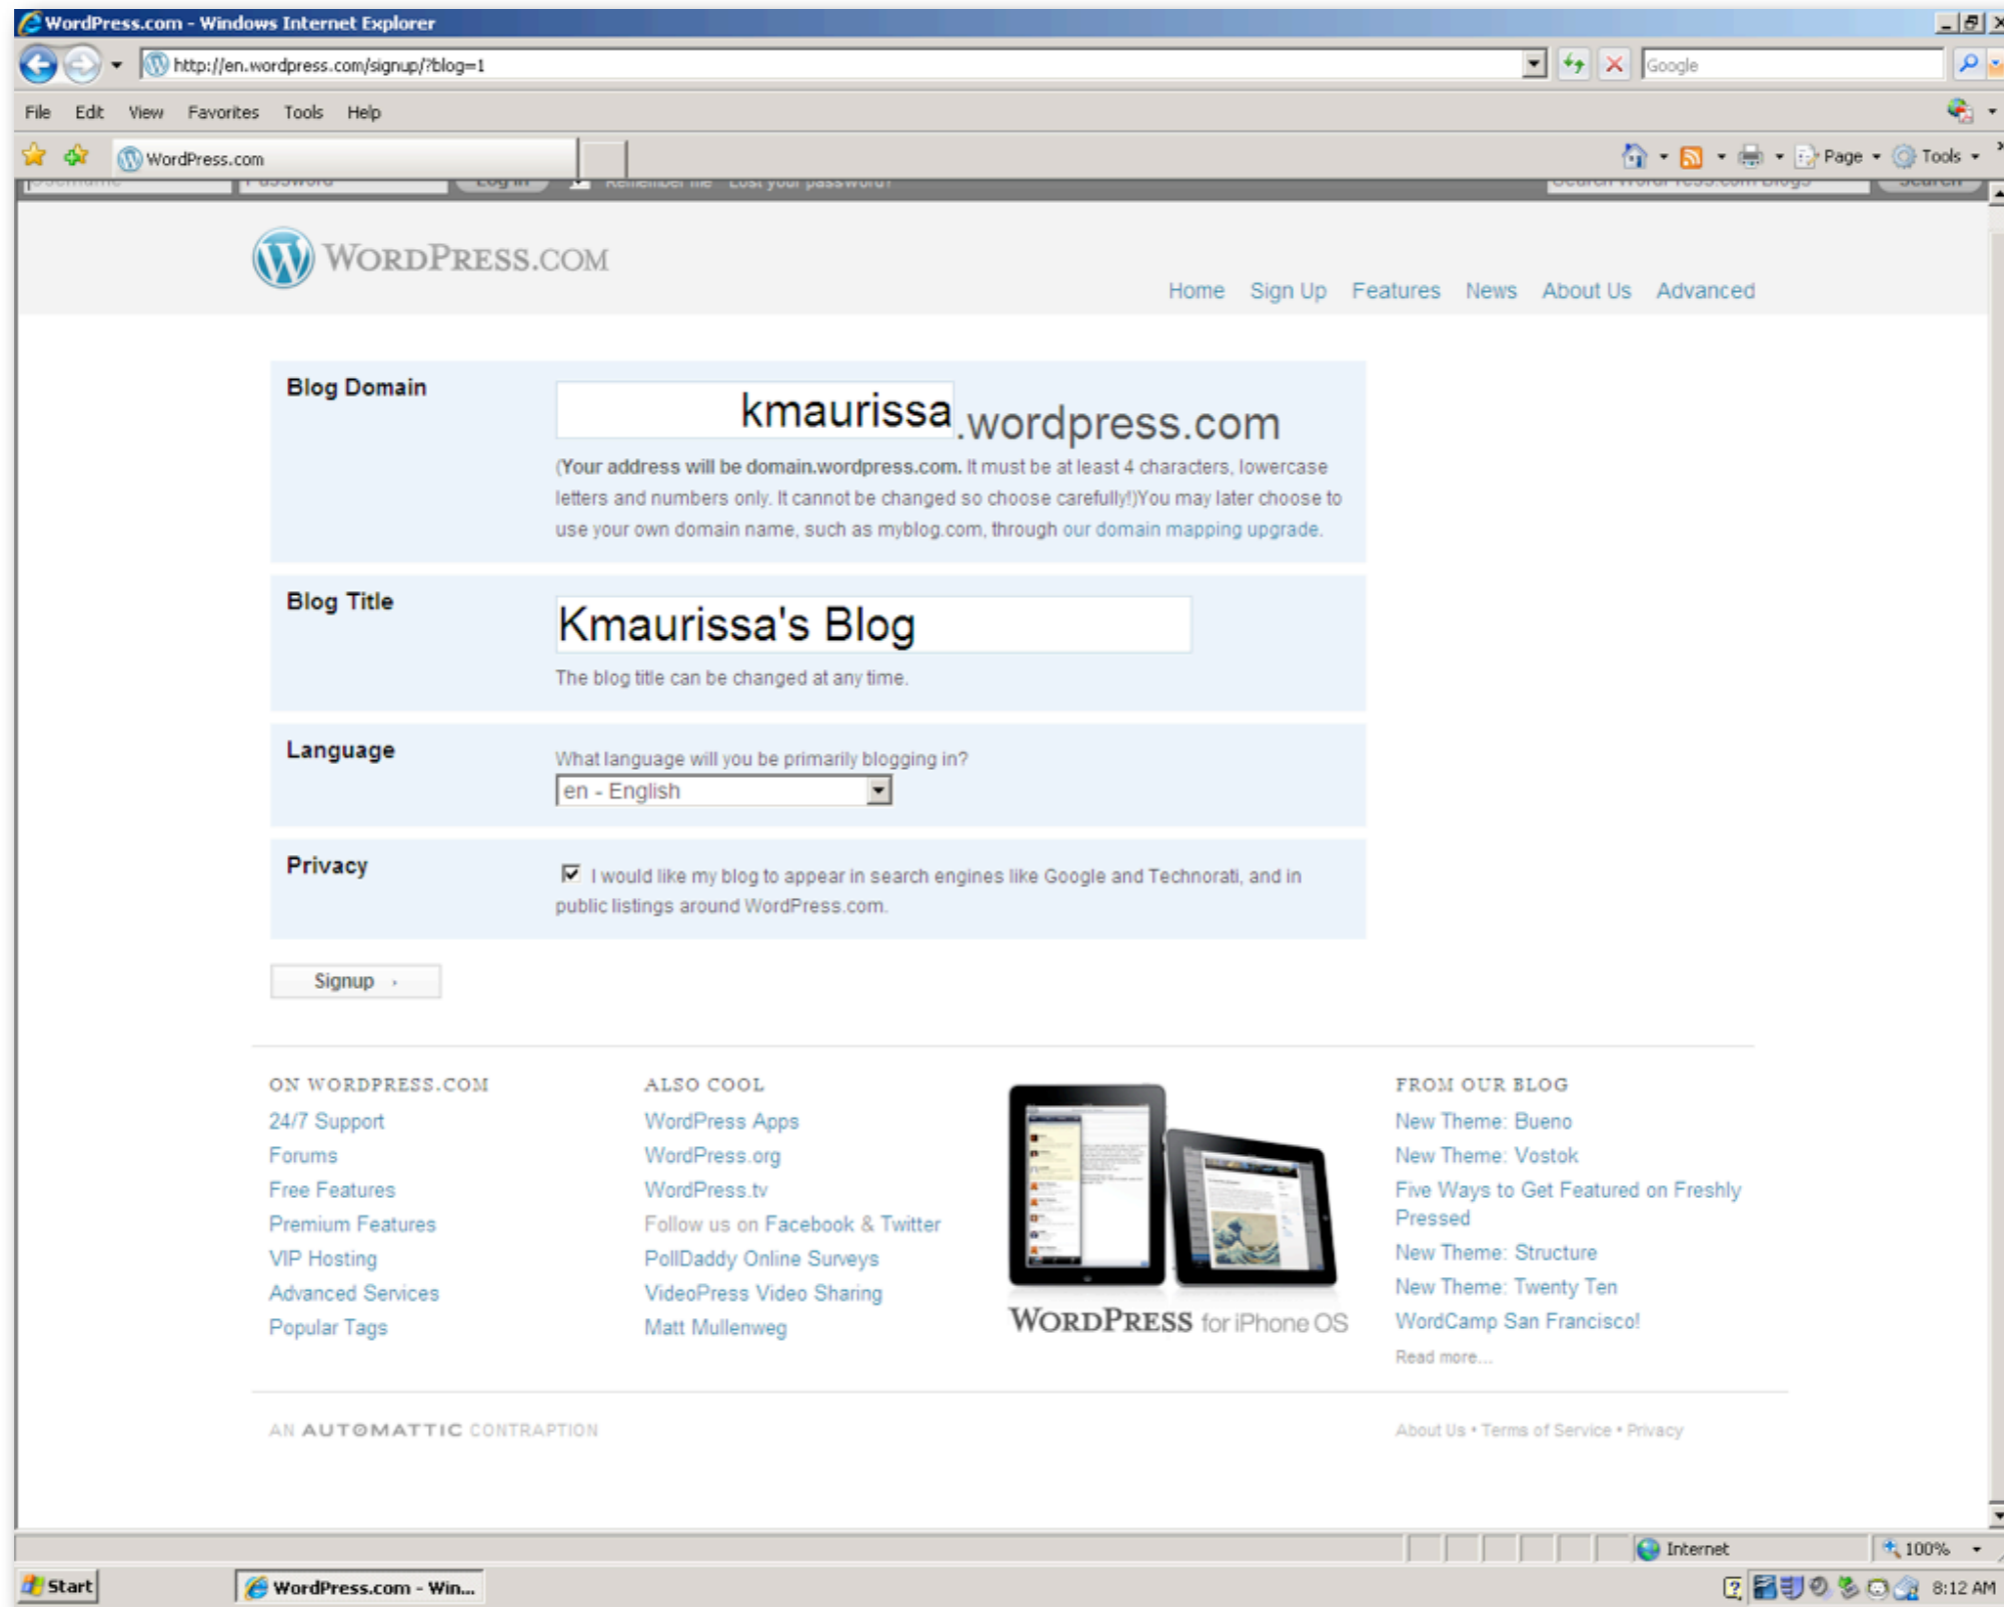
WordPress.com - Windows Internet Explorer

http://en.wordpress.com/signup/?blog=1

Google

File Edit View Favorites Tools Help

WordPress.com

Page Tools

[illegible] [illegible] Log In Remember me Lost your password? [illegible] Search

WordPress.com

Home Sign Up Features News About Us Advanced

Blog Domain

kmaurissa .wordpress.com

(Your address will be domain.wordpress.com. It must be at least 4 characters, lowercase letters and numbers only. It cannot be changed so choose carefully!)You may later choose to use your own domain name, such as myblog.com, through our domain mapping upgrade.

Blog Title

Kmaurissa's Blog

The blog title can be changed at any time.

Language

What language will you be primarily blogging in?

en - English

Privacy

I would like my blog to appear in search engines like Google and Technorati, and in public listings around WordPress.com.

Signup ›

ON WORDPRESS.COM

24/7 Support
Forums
Free Features
Premium Features
VIP Hosting
Advanced Services
Popular Tags

ALSO COOL

WordPress Apps
WordPress.org
WordPress.tv
Follow us on Facebook & Twitter
PollDaddy Online Surveys
VideoPress Video Sharing
Matt Mullenweg

WordPress for iPhone OS

FROM OUR BLOG

New Theme: Bueno
New Theme: Vostok
Five Ways to Get Featured on Freshly Pressed
New Theme: Structure
New Theme: Twenty Ten
WordCamp San Francisco!
Read more...

AN AUTOMATTIC CONTRAPTION

About Us • Terms of Service • Privacy

Internet 100%

Start WordPress.com - Win... 8:12 AM